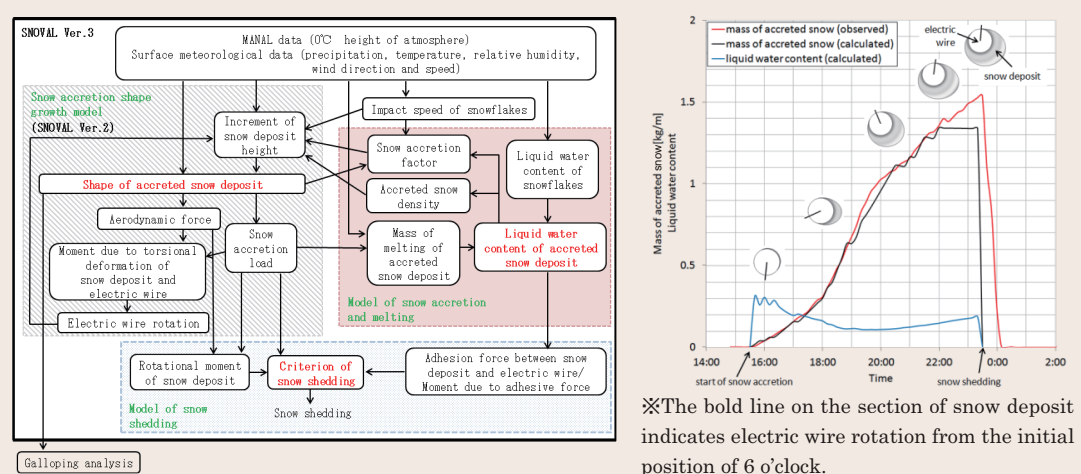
SNOVAL Ver.3

MANAL data (0℃ height of atmosphere)
Surface meteorological data (precipitation, temperature, relative humidity, wind direction and speed)

Snow accretion shape growth model
(SNOVAL Ver.2)

Impact speed of snowflakes

Increment of snow deposit height

Snow accretion factor

Liquid water content of snowflakes

Accreted snow density

Shape of accreted snow deposit

Aerodynamic force

Snow accretion load

Mass of melting of accreted snow deposit

Liquid water content of accreted snow deposit

Moment due to torsional deformation of snow deposit and electric wire

Model of snow accretion and melting

Electric wire rotation

Rotational moment of snow deposit

Criterion of snow shedding

Adhesion force between snow deposit and electric wire/ Moment due to adhesive force

Model of snow shedding

Snow shedding

Galloping analysis

mass of accreted snow (observed)
mass of accreted snow (calculated)
liquid water content (calculated)

electric wire

snow deposit

Mass of accreted snow[kg/m]
Liquid water content

2
1.5
1
0.5
0

14:00 16:00 18:00 20:00 22:00 0:00 2:00

Time

start of snow accretion

snow shedding

※The bold line on the section of snow deposit indicates electric wire rotation from the initial position of 6 o'clock.